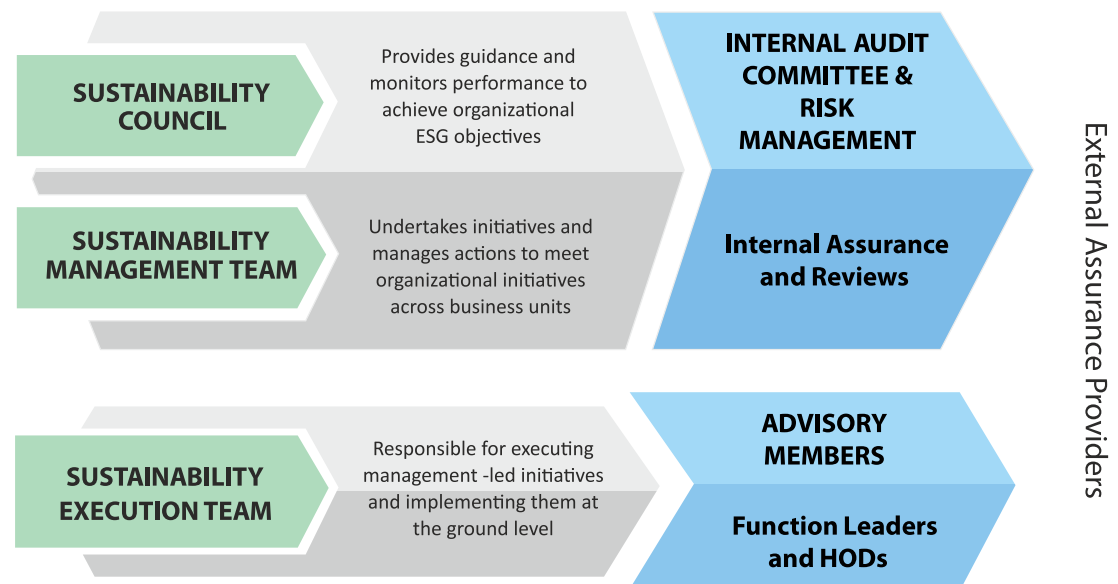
SUSTAINABILITY COUNCIL

Provides guidance and monitors performance to achieve organizational ESG objectives

INTERNAL AUDIT COMMITTEE & RISK MANAGEMENT

SUSTAINABILITY MANAGEMENT TEAM

Undertakes initiatives and manages actions to meet organizational initiatives across business units

Internal Assurance and Reviews

SUSTAINABILITY EXECUTION TEAM

Responsible for executing management -led initiatives and implementing them at the ground level

ADVISORY MEMBERS

Function Leaders and HODs

External Assurance Providers